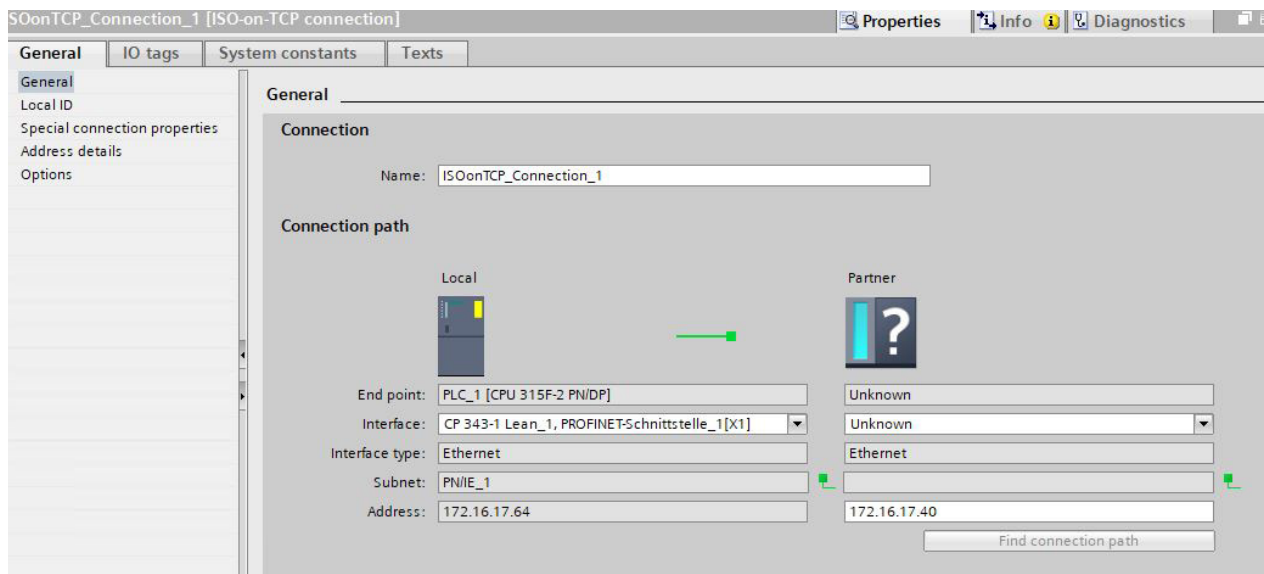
SOonTCP_Connection_1 [ISO-on-TCP connection]

Properties | Info | Diagnostics

General | IO tags | System constants | Texts

General
Local ID
Special connection properties
Address details
Options

General

Connection

Name: ISOonTCP_Connection_1

Connection path

Local

Partner

| | Local | Partner |
|---|---|---|
| End point: | PLC_1 [CPU 315F-2 PN/DP] | Unknown |
| Interface: | CP 343-1 Lean_1, PROFINET-Schnittstelle_1[X1] | Unknown |
| Interface type: | Ethernet | Ethernet |
| Subnet: | PN/IE_1 | |
| Address: | 172.16.17.64 | 172.16.17.40 |

Find connection path